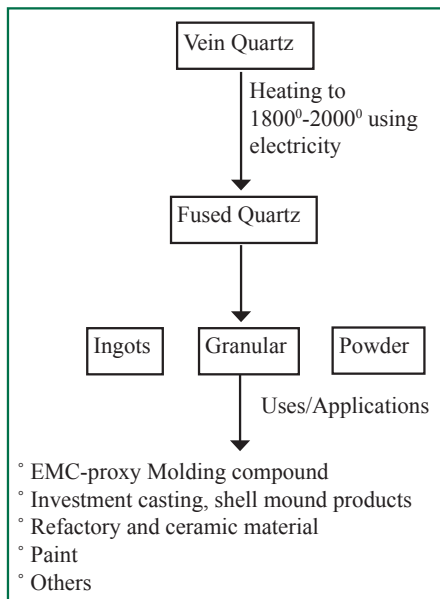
Vein Quartz

Heating to $1800^0$-$2000^0$ using electricity

Fused Quartz

Ingots

Granular

Powder

Uses/Applications

˚ EMC-proxy Molding compound
˚ Investment casting, shell mound products
˚ Refactory and ceramic material
˚ Paint
˚ Others